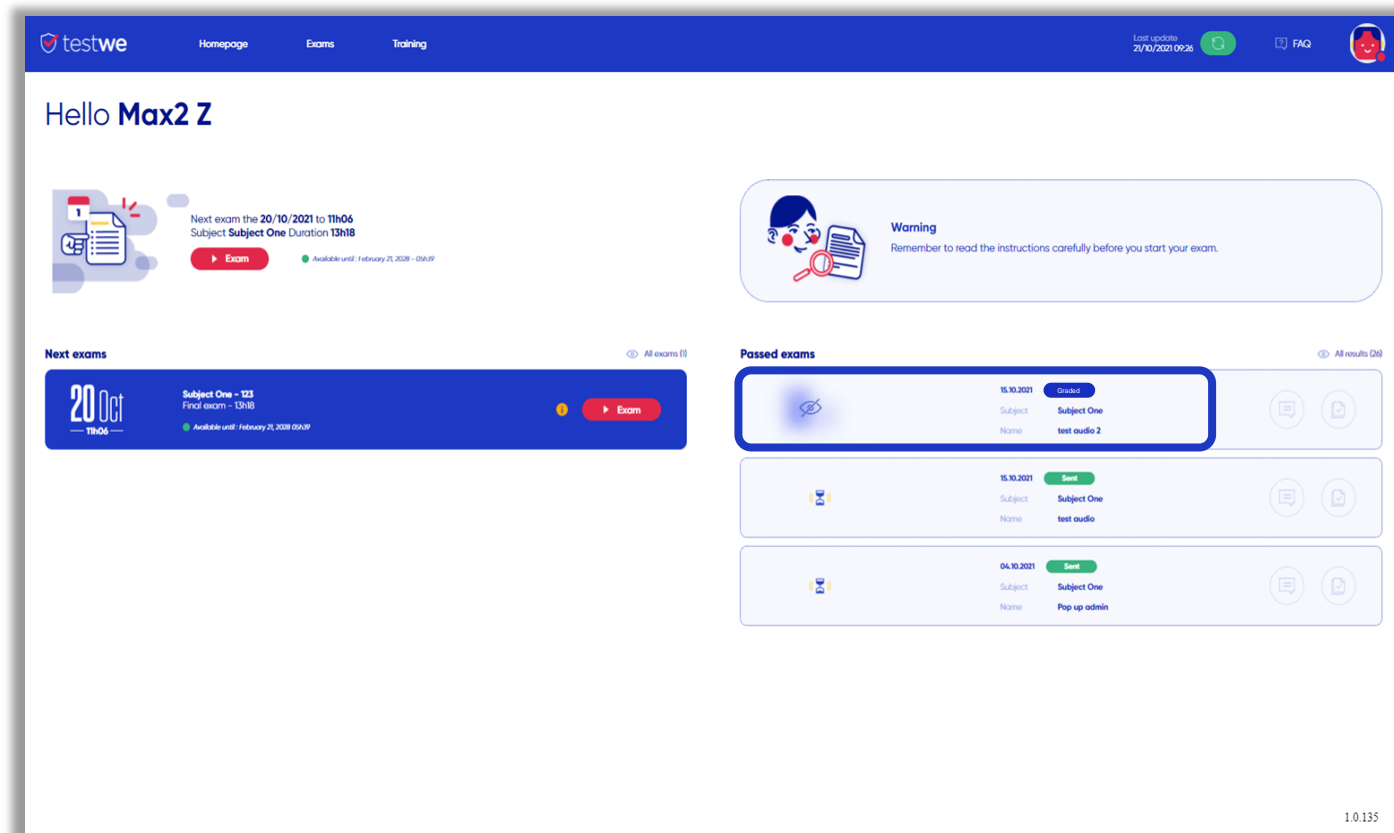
testwe

Homepage Exams Training

Last update 21/10/2021 09:26

FAQ

Hello **Max2 Z**

Next exam the **20/10/2021** to **11h06**
Subject **Subject One** Duration **13h18**

Exam

Available until : February 21, 2028 - 05h39

Warning
Remember to read the instructions carefully before you start your exam.

Next exams

All exams (1)

20 Oct
11h06

Subject One - 123
Final exam - 13h18
Available until : February 21, 2028 05h39

Exam

Passed exams

All results (26)

15.10.2021 Graded
Subject Subject One
Name test audio 2

15.10.2021 Sent
Subject Subject One
Name test audio

04.10.2021 Sent
Subject Subject One
Name Pop up admin

1.0.135